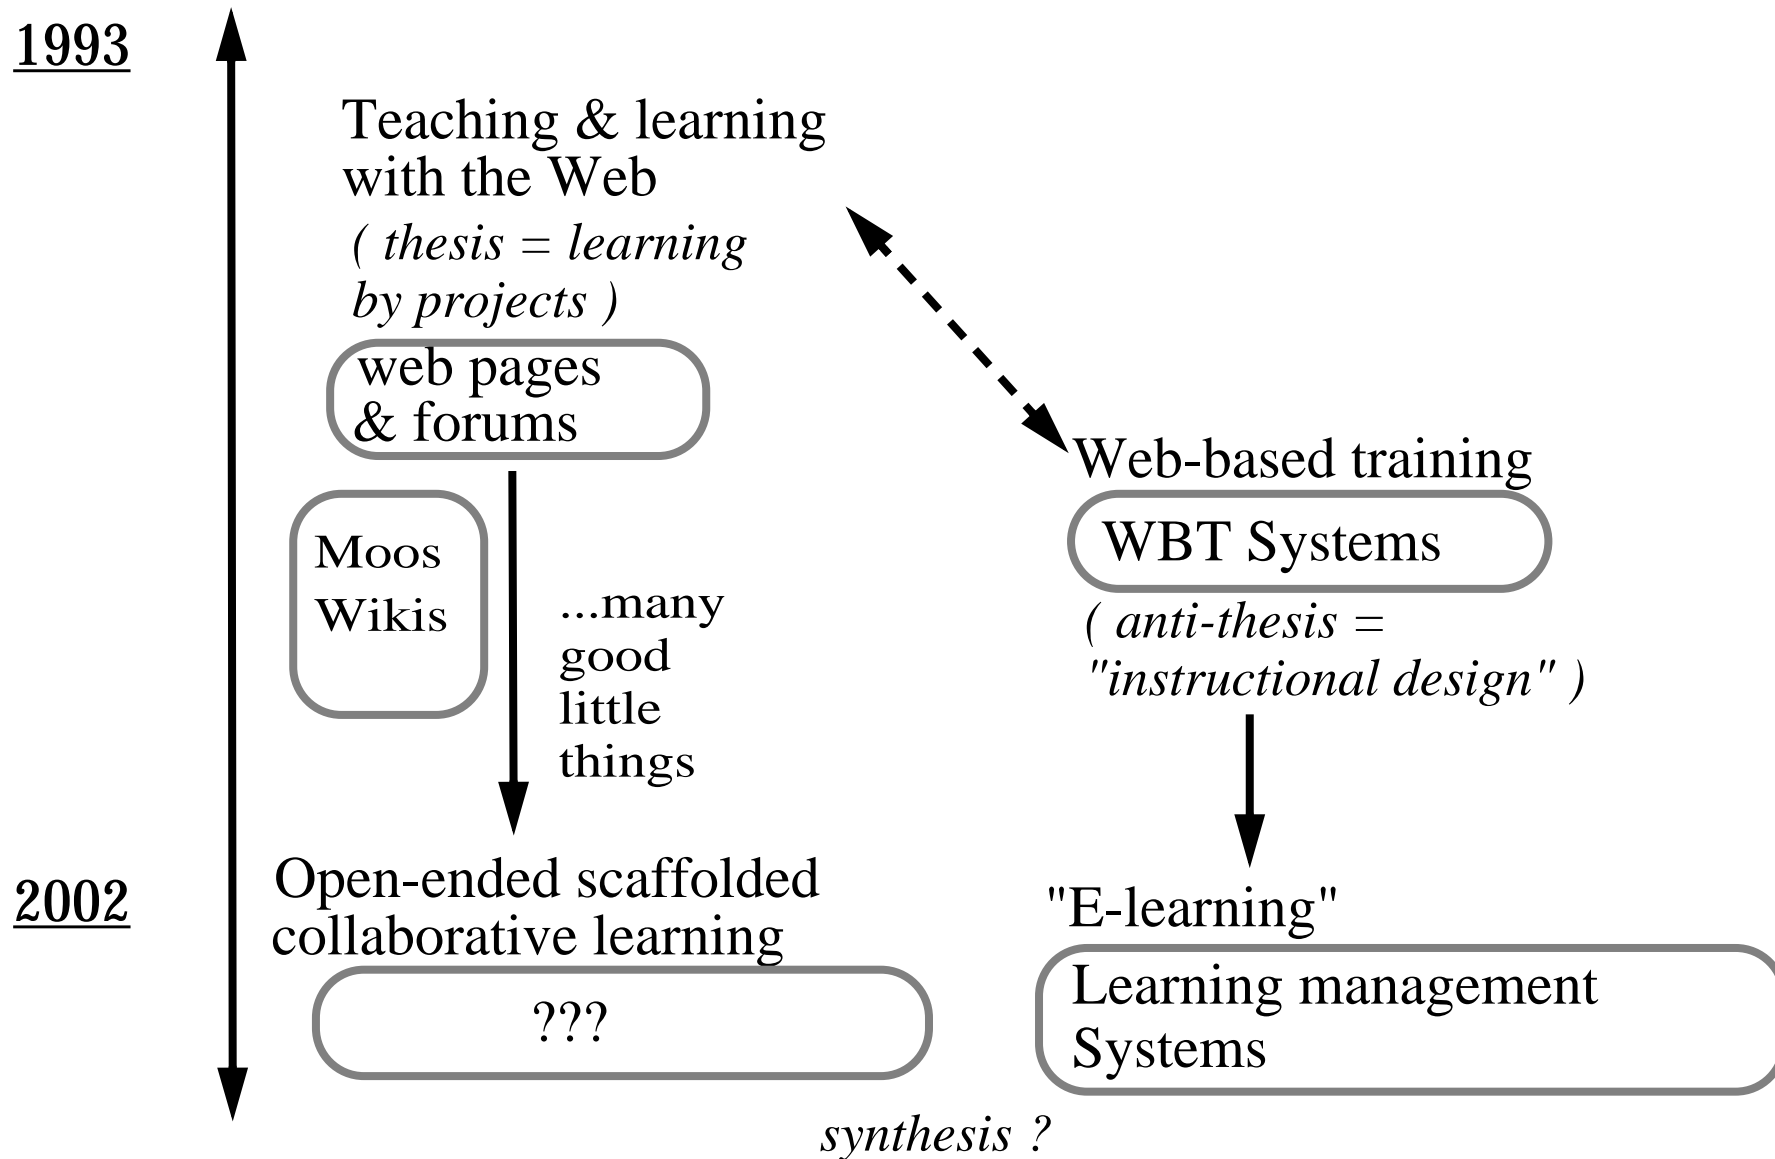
1993

Teaching & learning with the Web

( thesis = learning by projects )

web pages & forums

Moos Wikis

...many good little things

Web-based training

WBT Systems

( anti-thesis = "instructional design" )

2002

Open-ended scaffolded collaborative learning

???

"E-learning"

Learning management Systems

synthesis ?